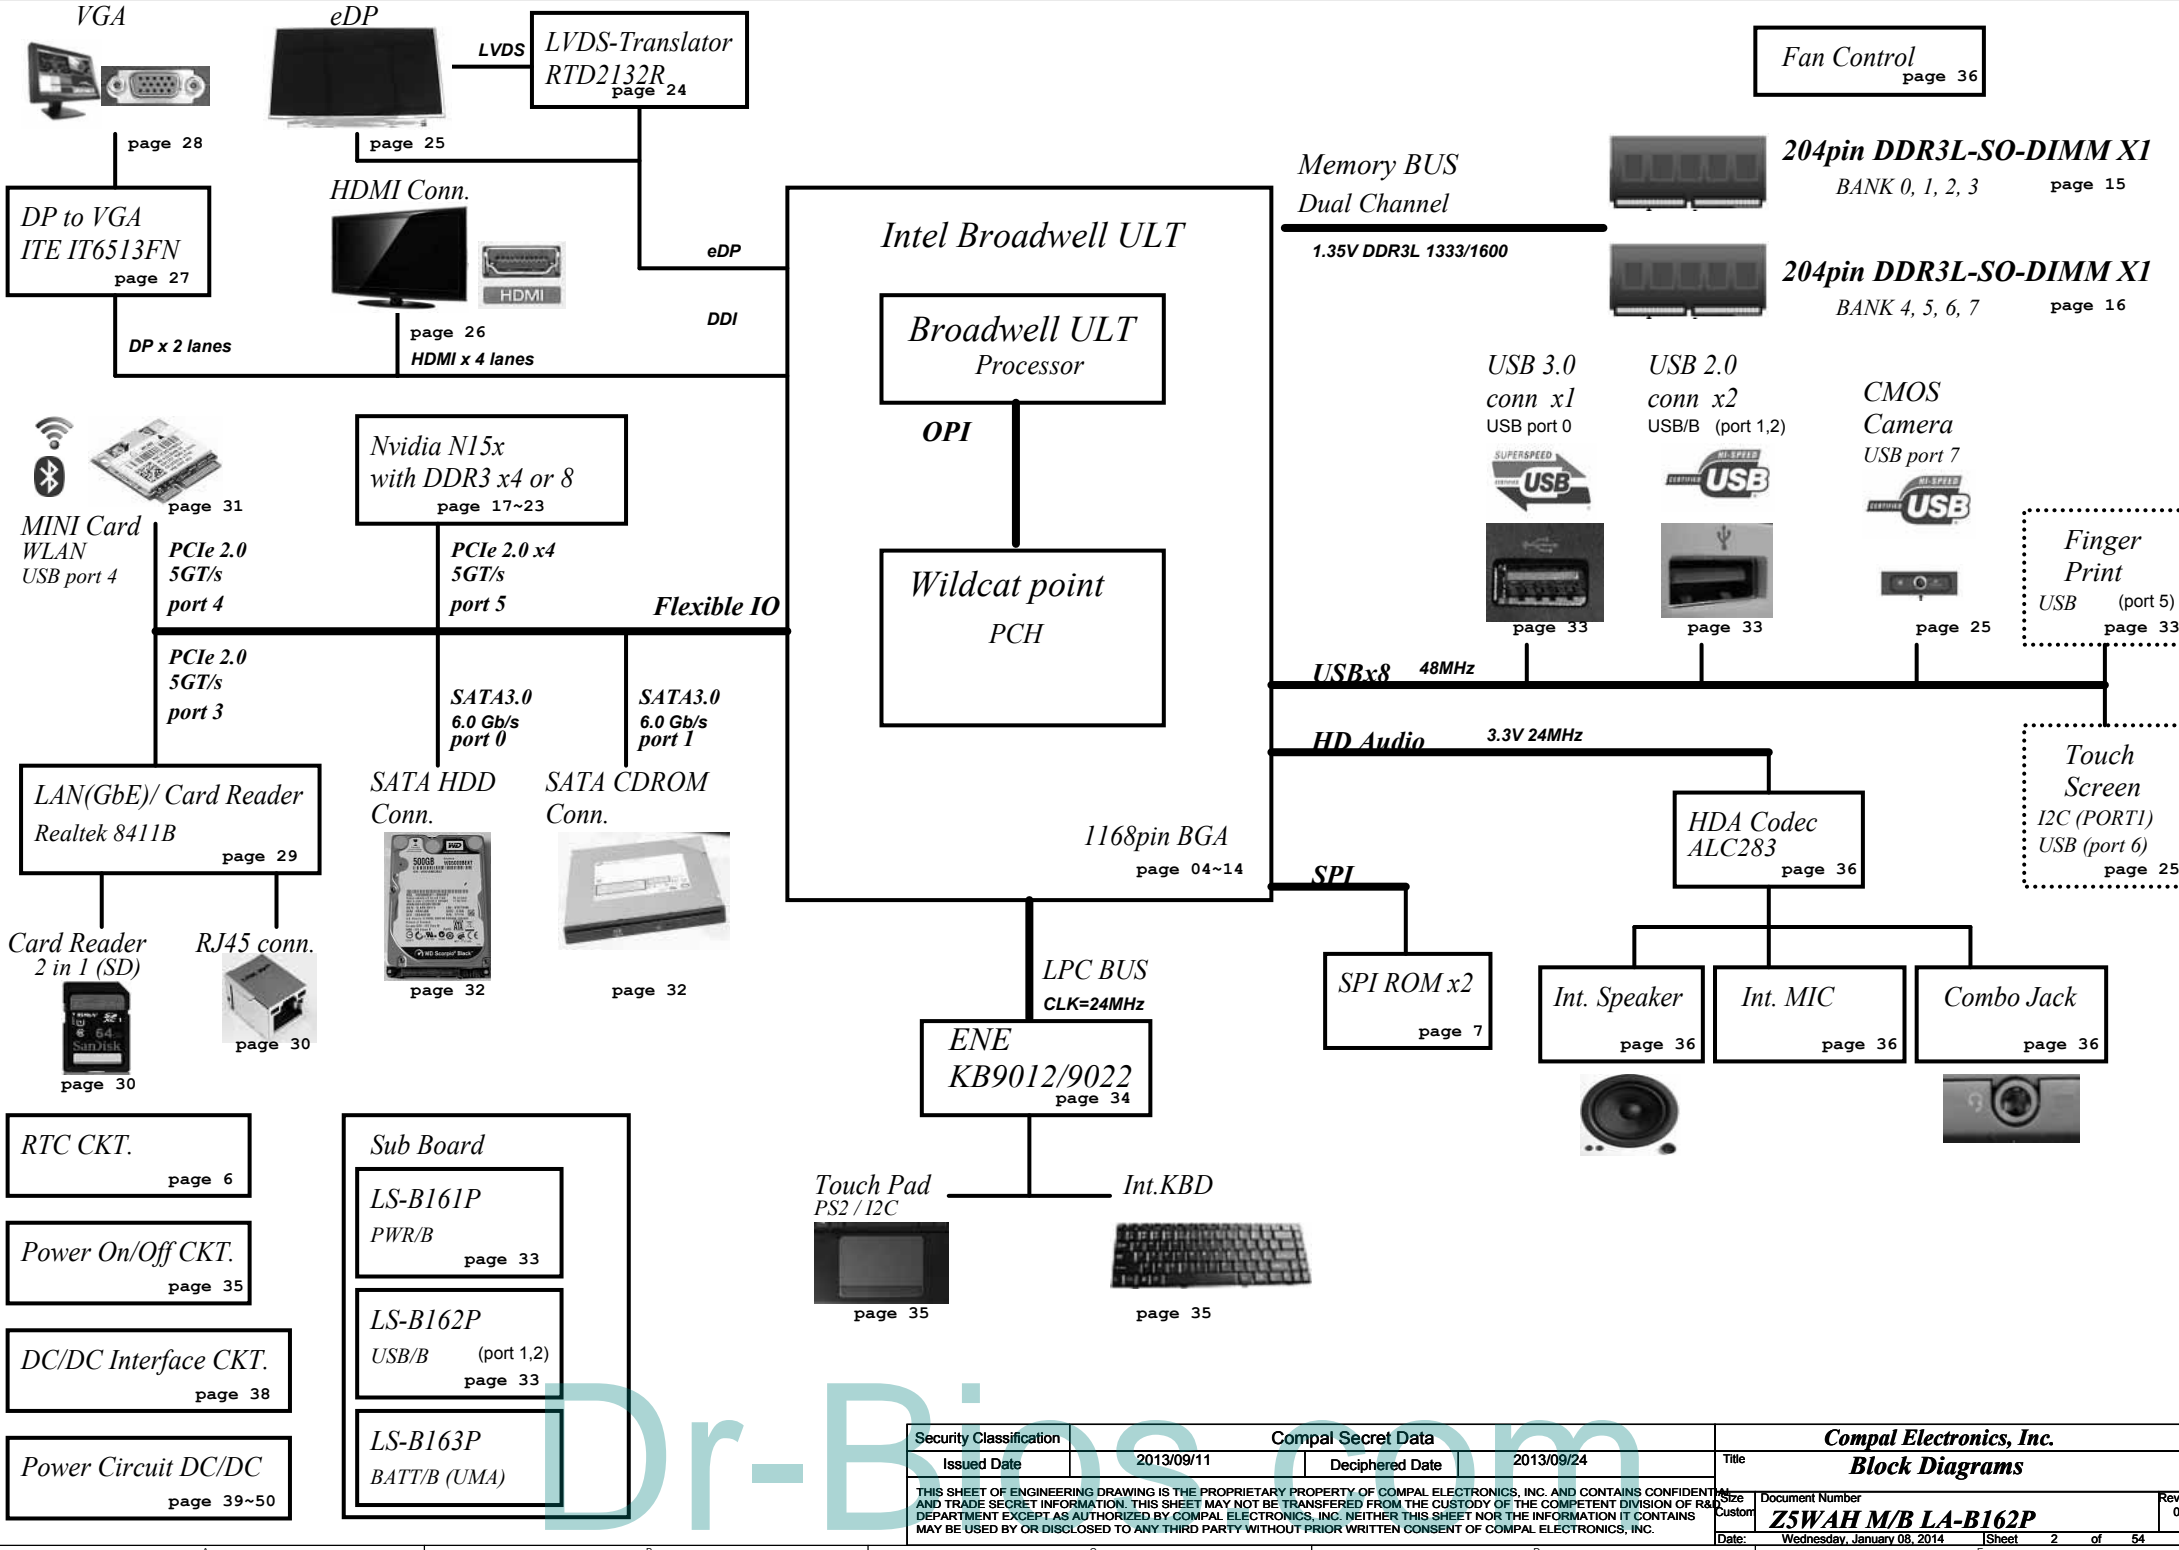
VGA

eDP

LVDS

LVDS-Translator
RTD2132R
page 24

Fan Control
page 36

page 28

page 25

Memory BUS
Dual Channel

204pin DDR3L-SO-DIMM X1
BANK 0, 1, 2, 3 page 15

DP to VGA
ITE IT6513FN
page 27

HDMI Conn.

HDMI

Intel Broadwell ULT

eDP

1.35V DDR3L 1333/1600

204pin DDR3L-SO-DIMM X1
BANK 4, 5, 6, 7 page 16

DDI

DP x 2 lanes

page 26
HDMI x 4 lanes

Broadwell ULT
Processor

USB 3.0
conn x1
USB port 0

USB 2.0
conn x2
USB/B (port 1,2)

CMOS
Camera
USB port 7

OPI

page 31

Nvidia N15x
with DDR3 x4 or 8
page 17~23

MINI Card
WLAN
USB port 4

PCIe 2.0
5GT/s
port 4

PCIe 2.0 x4
5GT/s
port 5

Flexible IO

Wildcat point
PCH

Finger
Print
USB (port 5)
page 33

page 33

page 33

page 25

USBx8 48MHz

PCIe 2.0
5GT/s
port 3

SATA3.0
6.0 Gb/s
port 0

SATA3.0
6.0 Gb/s
port 1

HD Audio 3.3V 24MHz

Touch
Screen
I2C (PORT1)
USB (port 6)
page 25

LAN(GbE)/ Card Reader
Realtek 8411B
page 29

SATA HDD
Conn.

SATA CDROM
Conn.

1168pin BGA
page 04~14

HDA Codec
ALC283
page 36

SPI

Card Reader
2 in 1 (SD)

RJ45 conn.

page 32

page 32

LPC BUS
CLK=24MHz

SPI ROM x2
page 7

Int. Speaker
page 36

Int. MIC
page 36

Combo Jack
page 36

page 30

page 30

ENE
KB9012/9022
page 34

RTC CKT.
page 6

Sub Board

LS-B161P
PWR/B
page 33

Touch Pad
PS2 / I2C

Int.KBD

Power On/Off CKT.
page 35

page 35

page 35

DC/DC Interface CKT.
page 38

LS-B162P
USB/B (port 1,2)
page 33

Power Circuit DC/DC
page 39~50

LS-B163P
BATT/B (UMA)

Dr-Bios.com

| Security Classification | Compal Secret Data | | |
|---|---|---|---|
| Issued Date | 2013/09/11 | Deciphered Date | 2013/09/24 |

THIS SHEET OF ENGINEERING DRAWING IS THE PROPRIETARY PROPERTY OF COMPAL ELECTRONICS, INC. AND CONTAINS CONFIDENTIAL AND TRADE SECRET INFORMATION. THIS SHEET MAY NOT BE TRANSFERED FROM THE CUSTODY OF THE COMPETENT DIVISION OF R&D DEPARTMENT EXCEPT AS AUTHORIZED BY COMPAL ELECTRONICS, INC. NEITHER THIS SHEET NOR THE INFORMATION IT CONTAINS MAY BE USED BY OR DISCLOSED TO ANY THIRD PARTY WITHOUT PRIOR WRITTEN CONSENT OF COMPAL ELECTRONICS, INC.

Compal Electronics, Inc.
Title
Block Diagrams
Size Custom
Document Number
Z5WAH M/B LA-B162P
Rev
Date: Wednesday, January 08, 2014 Sheet 2 of 54